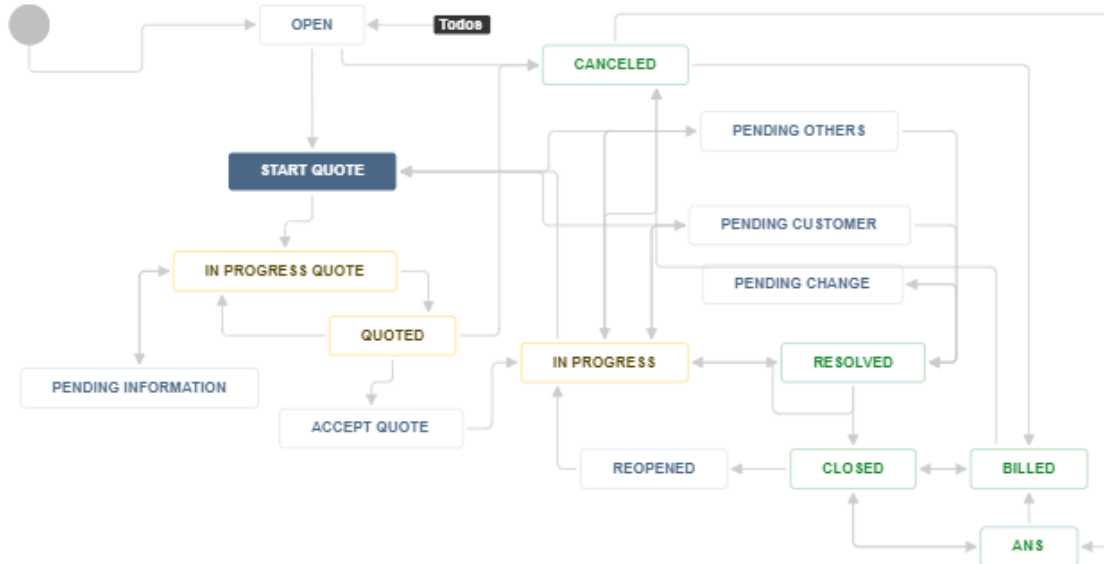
OPEN

Todos

CANCELED

PENDING OTHERS

START QUOTE

PENDING CUSTOMER

IN PROGRESS QUOTE

PENDING CHANGE

QUOTED

PENDING INFORMATION

IN PROGRESS

RESOLVED

ACCEPT QUOTE

REOPENED

CLOSED

BILLED

ANS